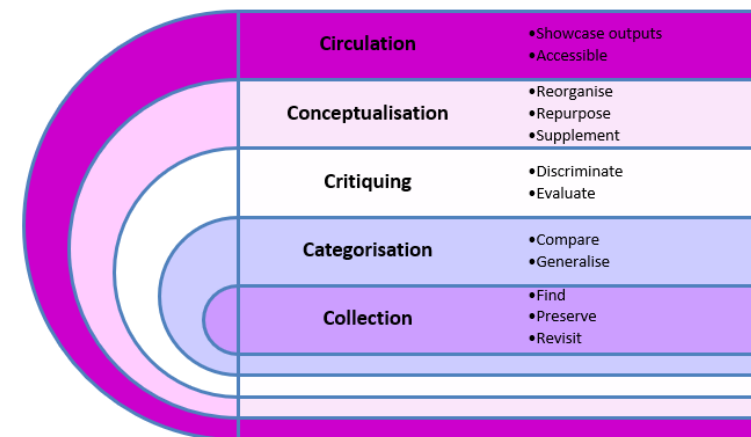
Circulation
•Showcase outputs
•Accessible

Conceptualisation
•Reorganise
•Repurpose
•Supplement

Critiquing
•Discriminate
•Evaluate

Categorisation
•Compare
•Generalise

Collection
•Find
•Preserve
•Revisit